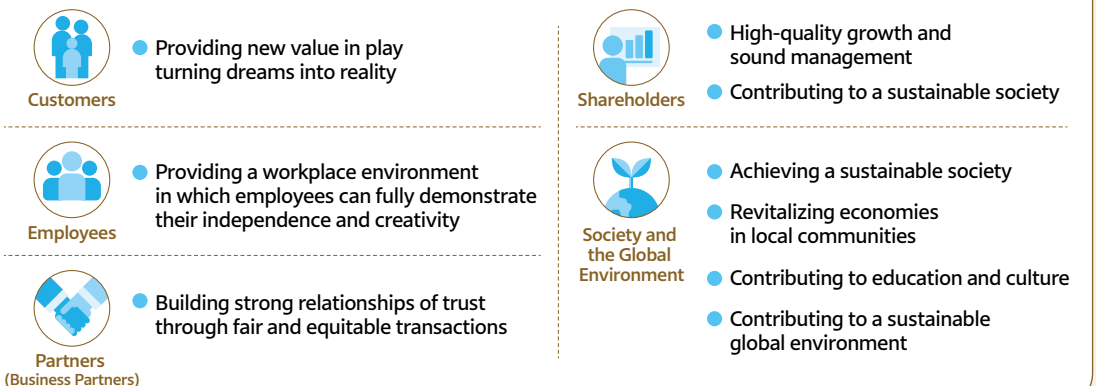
Customers

Providing new value in play turning dreams into reality

Employees

Providing a workplace environment in which employees can fully demonstrate their independence and creativity

Partners
(Business Partners)

Building strong relationships of trust through fair and equitable transactions

Shareholders

High-quality growth and sound management

Contributing to a sustainable society

Society and the Global Environment

Achieving a sustainable society

Revitalizing economies in local communities

Contributing to education and culture

Contributing to a sustainable global environment